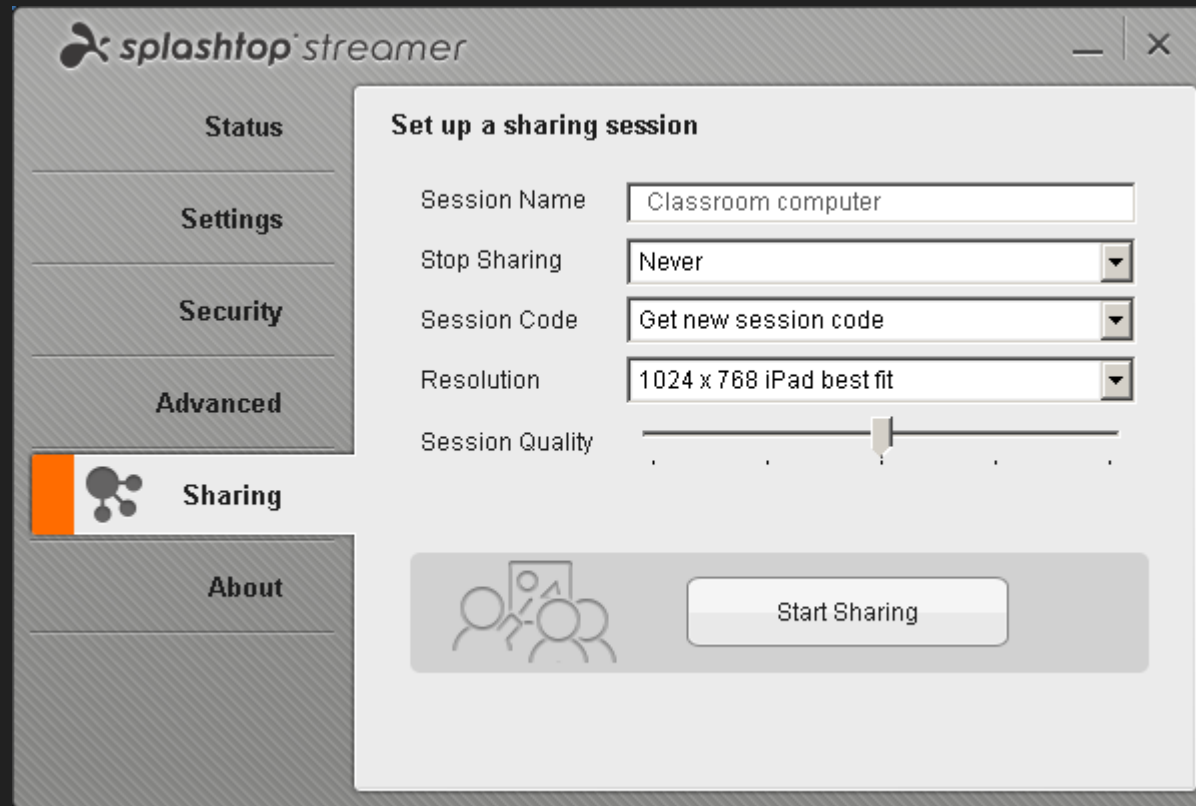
splashtop streamer

Status

Settings

Security

Advanced

Sharing

About

Set up a sharing session

Session Name | Classroom computer

Stop Sharing | Never

Session Code | Get new session code

Resolution | 1024 x 768 iPad best fit

Session Quality

Start Sharing